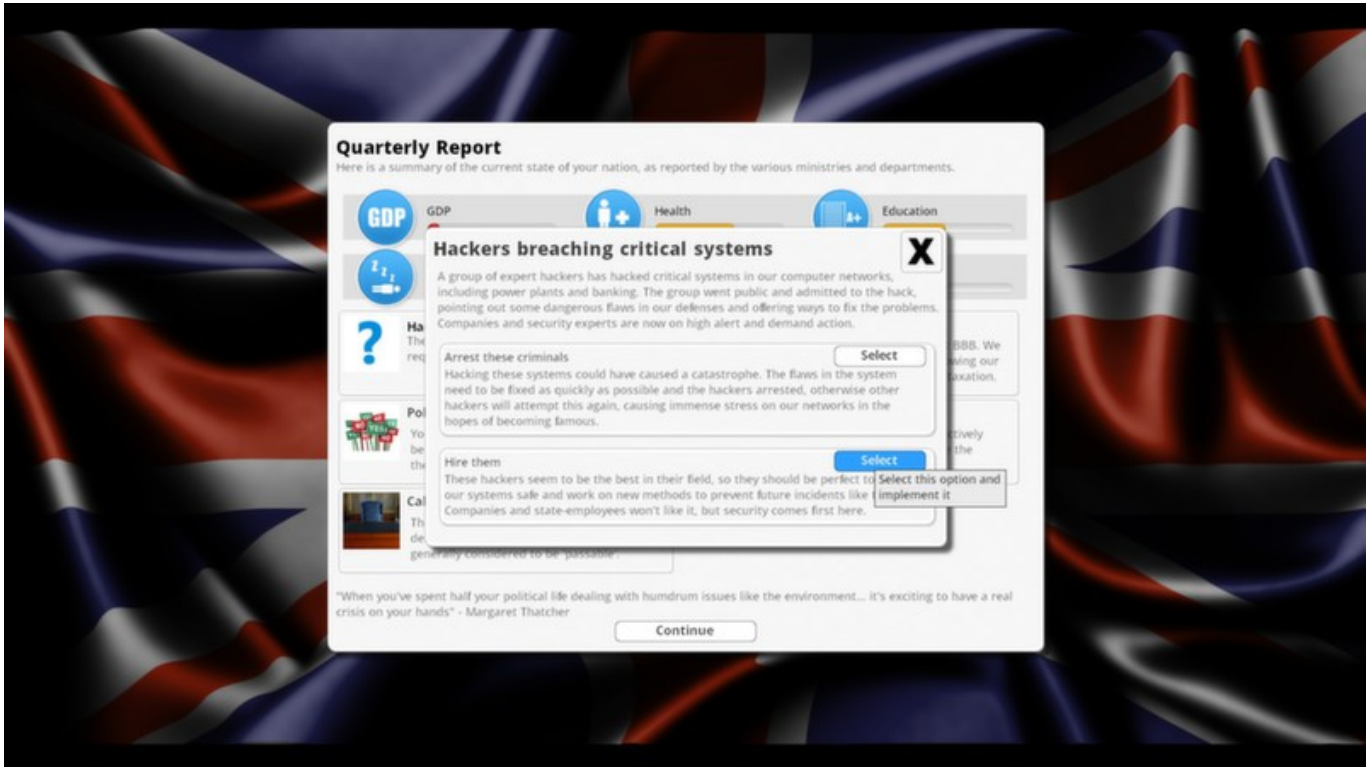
Quarterly Report
Here is a summary of the current state of your nation, as reported by the various ministries and departments.

GDP
GDP

Health

Education

Ha
The
req

BBB. We
wing our
axation.

Pol
Yo
be
the

tively
the

Cal
Th
de
generally considered to be 'passable'.

Hackers breaching critical systems

X

A group of expert hackers has hacked critical systems in our computer networks, including power plants and banking. The group went public and admitted to the hack, pointing out some dangerous flaws in our defenses and offering ways to fix the problems. Companies and security experts are now on high alert and demand action.

Arrest these criminals

Select

Hacking these systems could have caused a catastrophe. The flaws in the system need to be fixed as quickly as possible and the hackers arrested, otherwise other hackers will attempt this again, causing immense stress on our networks in the hopes of becoming famous.

Hire them

Select

These hackers seem to be the best in their field, so they should be perfect to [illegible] our systems safe and work on new methods to prevent future incidents like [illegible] Companies and state-employees won't like it, but security comes first here.

Select this option and implement it

"When you've spent half your political life dealing with humdrum issues like the environment... it's exciting to have a real crisis on your hands" - Margaret Thatcher

Continue